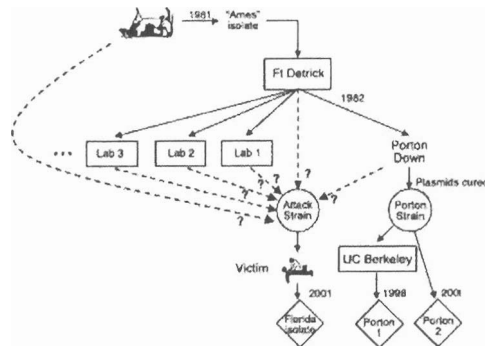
1981 "Ames" isolate

Ft Detrick

1982

...

Lab 3

Lab 2

Lab 1

Porton Down

Plasmids cured

?

?

?

?

?

?

?

Attack Strain

Porton Strain

UC Berkeley

Victim

2001

1998

2001

Florida isolate

Porton 1

Porton 2